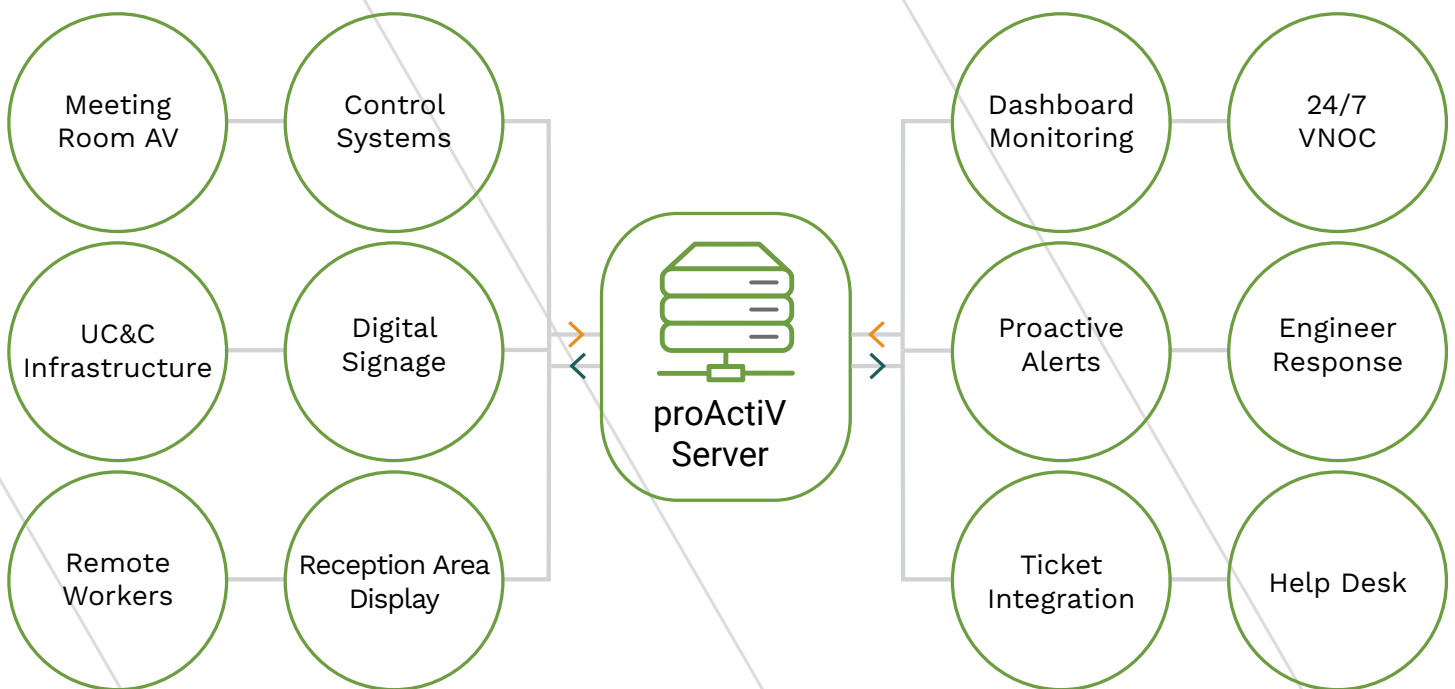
Meeting Room AV

Control Systems

UC&C Infrastructure

Digital Signage

Remote Workers

Reception Area Display

proActiV Server

Dashboard Monitoring

24/7 VNOC

Proactive Alerts

Engineer Response

Ticket Integration

Help Desk